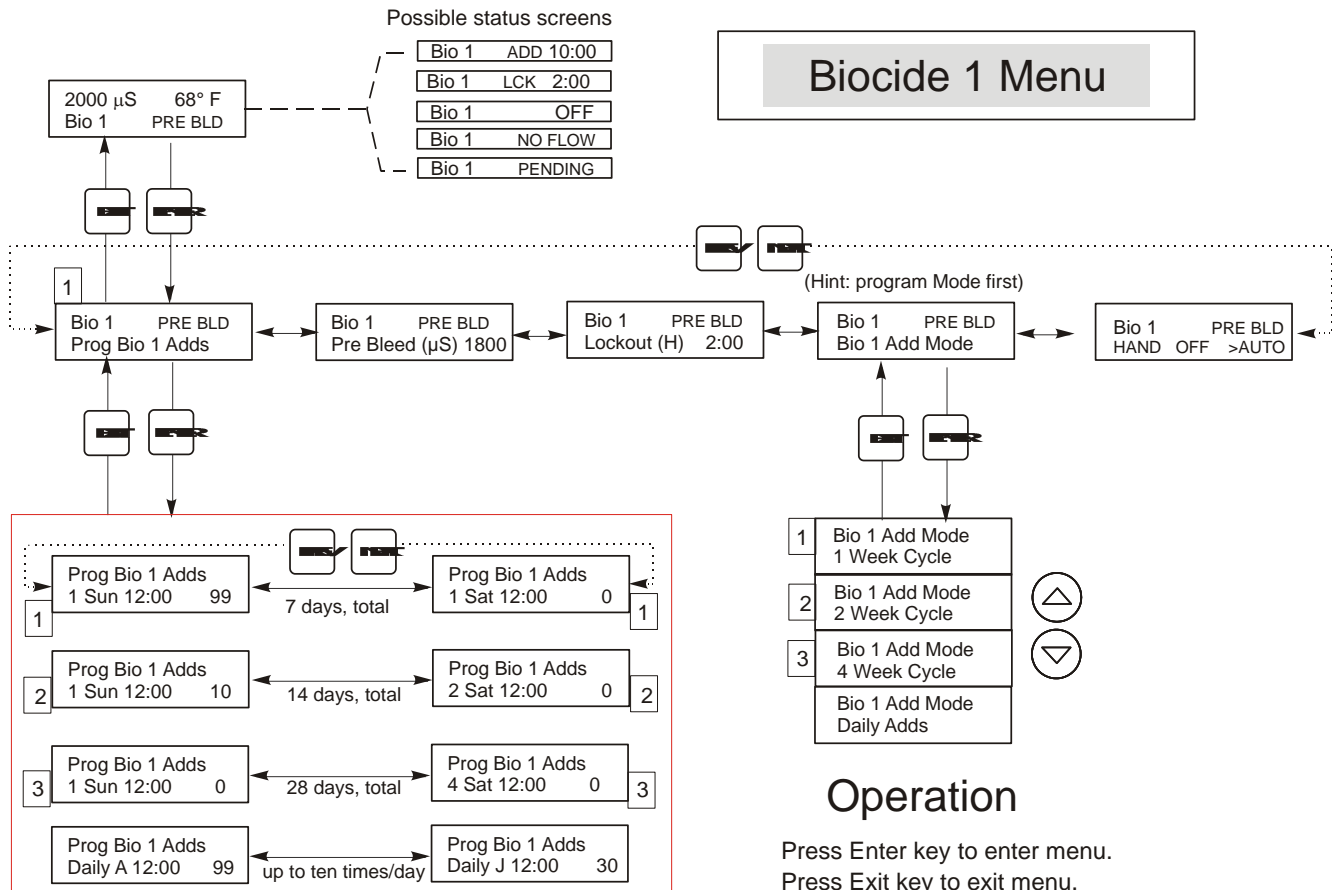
Possible status screens

Bio 1 ADD 10:00
Bio 1 LCK 2:00
Bio 1 OFF
Bio 1 NO FLOW
Bio 1 PENDING

Biocide 1 Menu

2000 µS 68° F
Bio 1 PRE BLD

(Hint: program Mode first)

1

Bio 1 PRE BLD
Prog Bio 1 Adds

Bio 1 PRE BLD
Pre Bleed (µS) 1800

Bio 1 PRE BLD
Lockout (H) 2:00

Bio 1 PRE BLD
Bio 1 Add Mode

Bio 1 PRE BLD
HAND OFF >AUTO

Prog Bio 1 Adds
1 Sun 12:00 99

7 days, total

Prog Bio 1 Adds
1 Sat 12:00 0

1 1

Prog Bio 1 Adds
1 Sun 12:00 10

14 days, total

Prog Bio 1 Adds
2 Sat 12:00 0

2 2

Prog Bio 1 Adds
1 Sun 12:00 0

28 days, total

Prog Bio 1 Adds
4 Sat 12:00 0

3 3

Prog Bio 1 Adds
Daily A 12:00 99

up to ten times/day

Prog Bio 1 Adds
Daily J 12:00 30

1 Bio 1 Add Mode
1 Week Cycle

2 Bio 1 Add Mode
2 Week Cycle

3 Bio 1 Add Mode
4 Week Cycle

Bio 1 Add Mode
Daily Adds

Operation

Press Enter key to enter menu.
Press Exit key to exit menu.